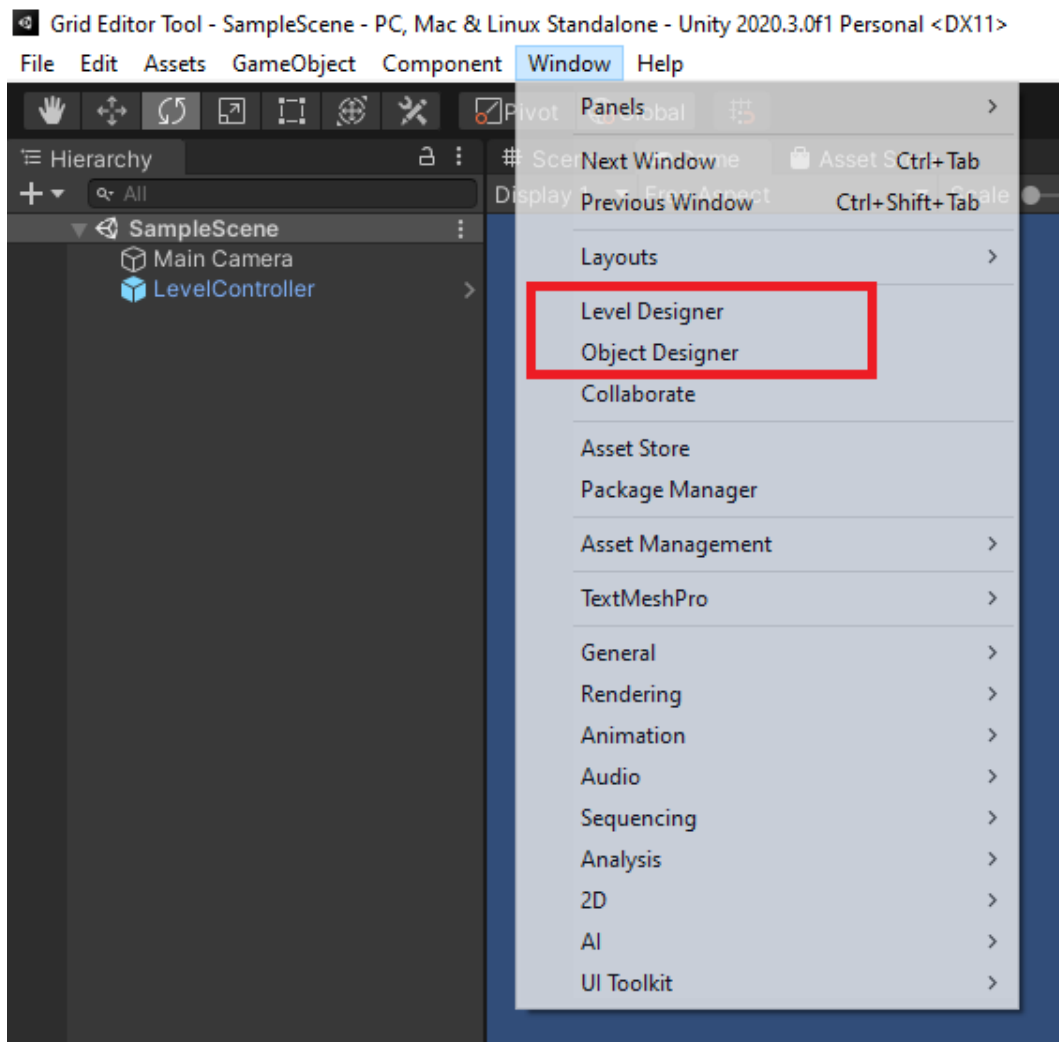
Grid Editor Tool - SampleScene - PC, Mac & Linux Standalone - Unity 2020.3.0f1 Personal <DX11>
File Edit Assets GameObject Component Window Help

Pivot Global

Hierarchy
All
SampleScene
Main Camera
LevelController

Scene Game Asset S
Display 1 Free Aspect Scale

Panels
Next Window Ctrl+Tab
Previous Window Ctrl+Shift+Tab
Layouts
Level Designer
Object Designer
Collaborate
Asset Store
Package Manager
Asset Management
TextMeshPro
General
Rendering
Animation
Audio
Sequencing
Analysis
2D
AI
UI Toolkit